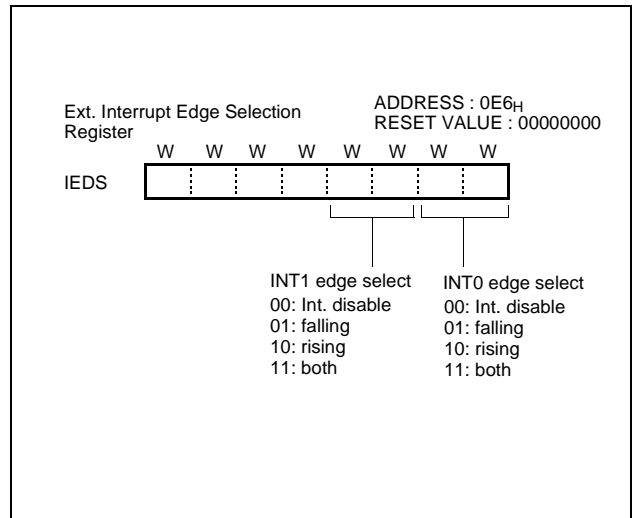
Ext. Interrupt Edge Selection Register

ADDRESS : 0E6$_H$
RESET VALUE : 00000000

W W W W W W W W

IEDS

INT1 edge select
00: Int. disable
01: falling
10: rising
11: both

INT0 edge select
00: Int. disable
01: falling
10: rising
11: both